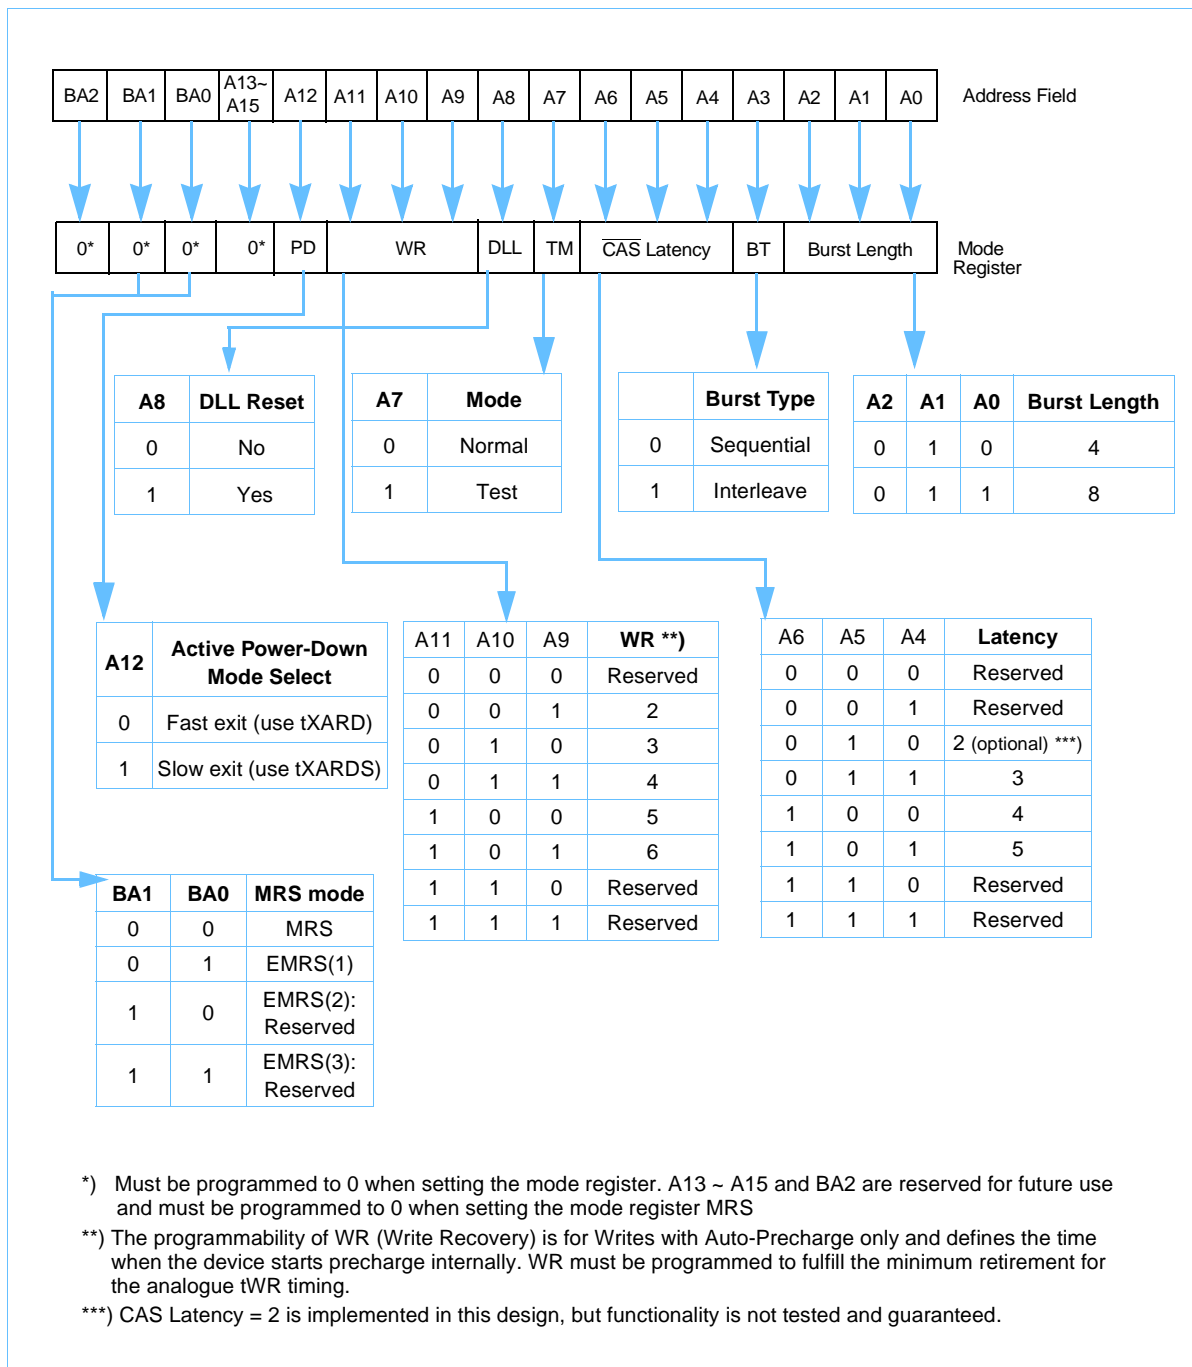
| BA2 | BA1 | BA0 | A13~ A15 | A12 | A11 | A10 | A9 | A8 | A7 | A6 | A5 | A4 | A3 | A2 | A1 | A0 |
|---|---|---|---|---|---|---|---|---|---|---|---|---|---|---|---|---|

Address Field

| 0* | 0* | 0* | 0* | PD | WR | DLL | TM | $\overline{CAS}$ Latency | BT | Burst Length |
|---|---|---|---|---|---|---|---|---|---|---|

Mode Register

| A8 | DLL Reset |
|---|---|
| 0 | No |
| 1 | Yes |

| A7 | Mode |
|---|---|
| 0 | Normal |
| 1 | Test |

| | Burst Type |
|---|---|
| 0 | Sequential |
| 1 | Interleave |

| A2 | A1 | A0 | Burst Length |
|---|---|---|---|
| 0 | 1 | 0 | 4 |
| 0 | 1 | 1 | 8 |

| A12 | Active Power-Down Mode Select |
|---|---|
| 0 | Fast exit (use tXARD) |
| 1 | Slow exit (use tXARDS) |

| A11 | A10 | A9 | WR **) |
|---|---|---|---|
| 0 | 0 | 0 | Reserved |
| 0 | 0 | 1 | 2 |
| 0 | 1 | 0 | 3 |
| 0 | 1 | 1 | 4 |
| 1 | 0 | 0 | 5 |
| 1 | 0 | 1 | 6 |
| 1 | 1 | 0 | Reserved |
| 1 | 1 | 1 | Reserved |

| A6 | A5 | A4 | Latency |
|---|---|---|---|
| 0 | 0 | 0 | Reserved |
| 0 | 0 | 1 | Reserved |
| 0 | 1 | 0 | 2 (optional) ***) |
| 0 | 1 | 1 | 3 |
| 1 | 0 | 0 | 4 |
| 1 | 0 | 1 | 5 |
| 1 | 1 | 0 | Reserved |
| 1 | 1 | 1 | Reserved |

| BA1 | BA0 | MRS mode |
|---|---|---|
| 0 | 0 | MRS |
| 0 | 1 | EMRS(1) |
| 1 | 0 | EMRS(2): Reserved |
| 1 | 1 | EMRS(3): Reserved |

*) Must be programmed to 0 when setting the mode register. A13 ~ A15 and BA2 are reserved for future use and must be programmed to 0 when setting the mode register MRS

**) The programmability of WR (Write Recovery) is for Writes with Auto-Precharge only and defines the time when the device starts precharge internally. WR must be programmed to fulfill the minimum retirement for the analogue tWR timing.

***) CAS Latency = 2 is implemented in this design, but functionality is not tested and guaranteed.